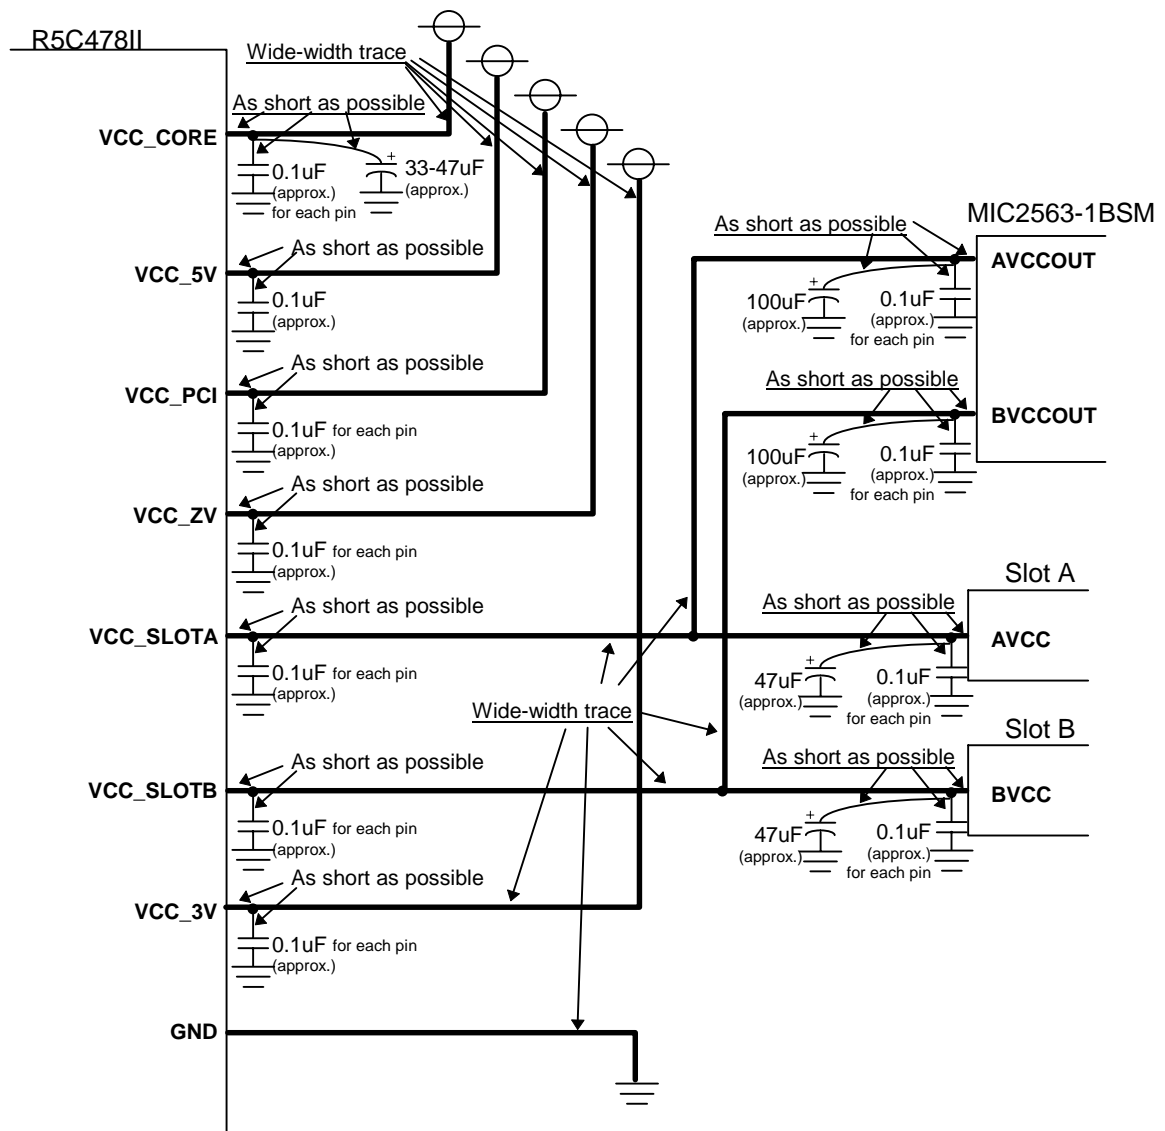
R5C478II

Wide-width trace

As short as possible

VCC_CORE

0.1uF (approx.) for each pin

33-47uF (approx.)

VCC_5V

As short as possible

0.1uF (approx.)

VCC_PCI

As short as possible

0.1uF for each pin (approx.)

VCC_ZV

As short as possible

0.1uF for each pin (approx.)

VCC_SLOTA

As short as possible

0.1uF for each pin (approx.)

VCC_SLOTB

As short as possible

0.1uF for each pin (approx.)

VCC_3V

As short as possible

0.1uF for each pin (approx.)

GND

Wide-width trace

MIC2563-1BSM

As short as possible

AVCCOUT

100uF (approx.)

0.1uF (approx.) for each pin

As short as possible

BVCCOUT

100uF (approx.)

0.1uF (approx.) for each pin

Slot A

As short as possible

AVCC

47uF (approx.)

0.1uF (approx.) for each pin

Slot B

As short as possible

BVCC

47uF (approx.)

0.1uF (approx.) for each pin